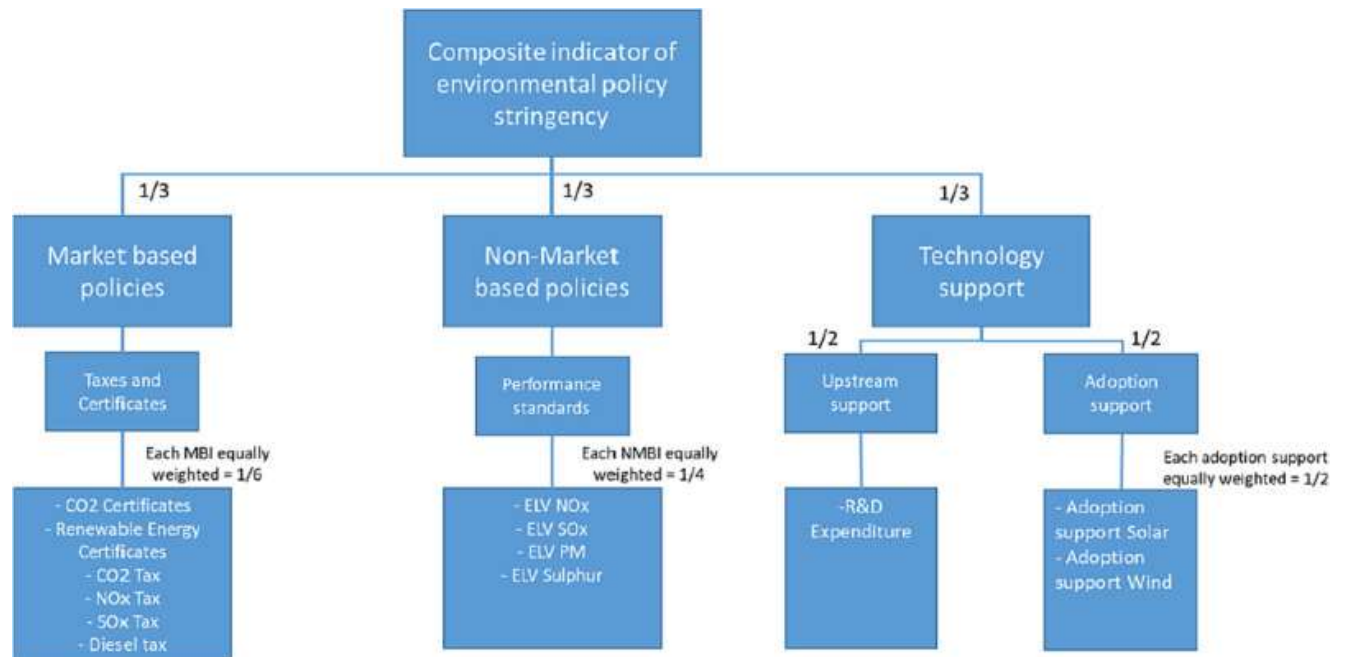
Composite indicator of environmental policy stringency

1/3

1/3

1/3

Market based policies

Non-Market based policies

Technology support

Taxes and Certificates

Each MBI equally weighted = 1/6

- CO2 Certificates
- Renewable Energy Certificates
- CO2 Tax
- NOx Tax
- SOx Tax
- Diesel tax

Performance standards

Each NMBI equally weighted = 1/4

- ELV NOx
- ELV SOx
- ELV PM
- ELV Sulphur

1/2

1/2

Upstream support

-R&D Expenditure

Adoption support

Each adoption support equally weighted = 1/2

- Adoption support Solar
- Adoption support Wind